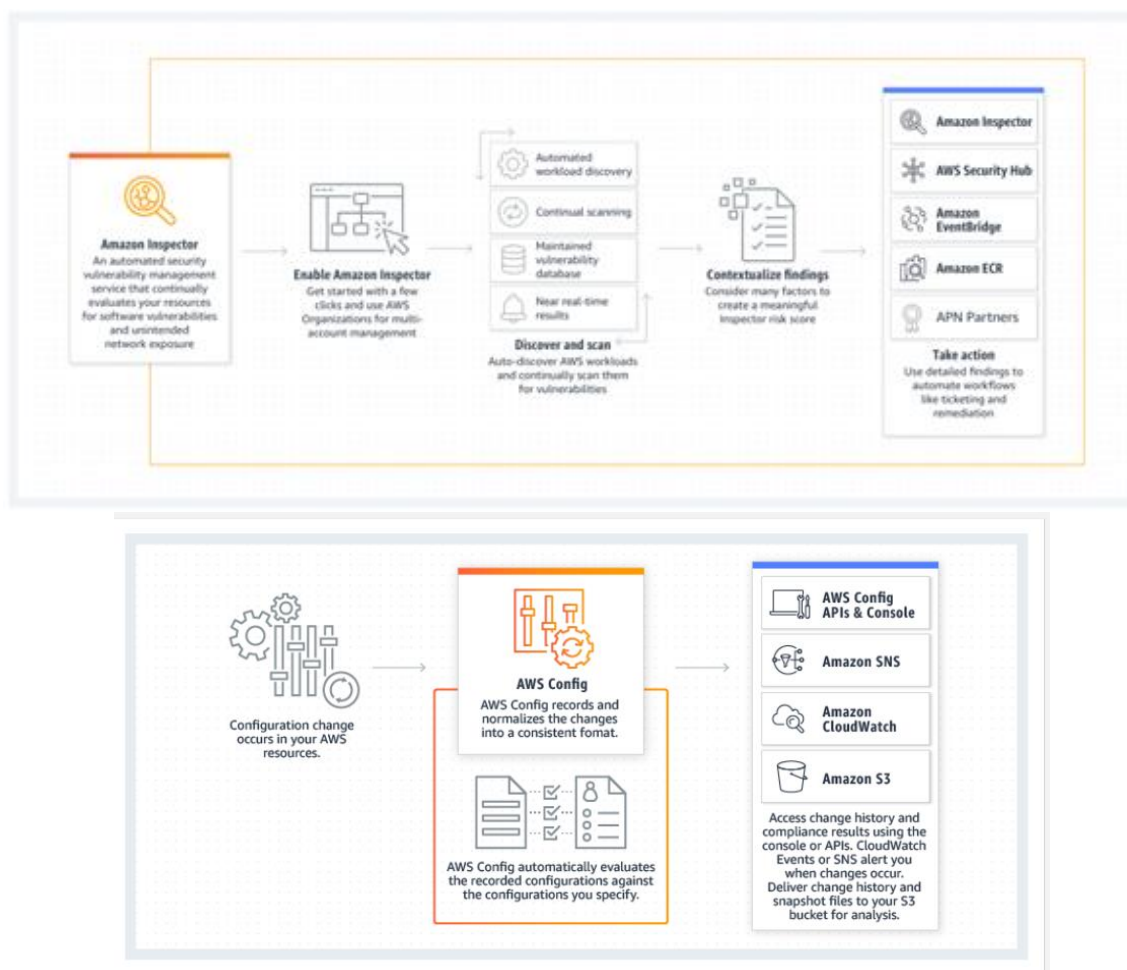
Amazon Inspector
An automated security vulnerability management service that continually evaluates your resources for software vulnerabilities and unintended network exposure

Enable Amazon Inspector
Get started with a few clicks and use AWS Organizations for multi-account management

Automated workload discovery

Continual scanning

Maintained vulnerability database

Near real-time results

Discover and scan
Auto-discover AWS workloads and continually scan them for vulnerabilities

Contextualize findings
Consider many factors to create a meaningful Inspector risk score

Amazon Inspector

AWS Security Hub

Amazon EventBridge

Amazon ECR

APN Partners

Take action
Use detailed findings to automate workflows like ticketing and remediation

Configuration change occurs in your AWS resources.

AWS Config
AWS Config records and normalizes the changes into a consistent fomat.

AWS Config automatically evaluates the recorded configurations against the configurations you specify.

AWS Config APIs & Console

Amazon SNS

Amazon CloudWatch

Amazon S3

Access change history and compliance results using the console or APIs. CloudWatch Events or SNS alert you when changes occur. Deliver change history and snapshot files to your S3 bucket for analysis.